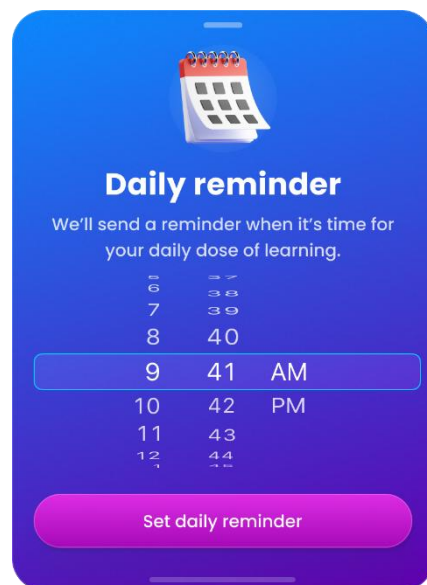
Daily reminder

We'll send a reminder when it's time for your daily dose of learning.

| | | |
|---|---|---|
| 5 | 37 | |
| 6 | 38 | |
| 7 | 39 | |
| 8 | 40 | |
| 9 | 41 | AM |
| 10 | 42 | PM |
| 11 | 43 | |
| 12 | 44 | |
| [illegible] | 45 | |

Set daily reminder